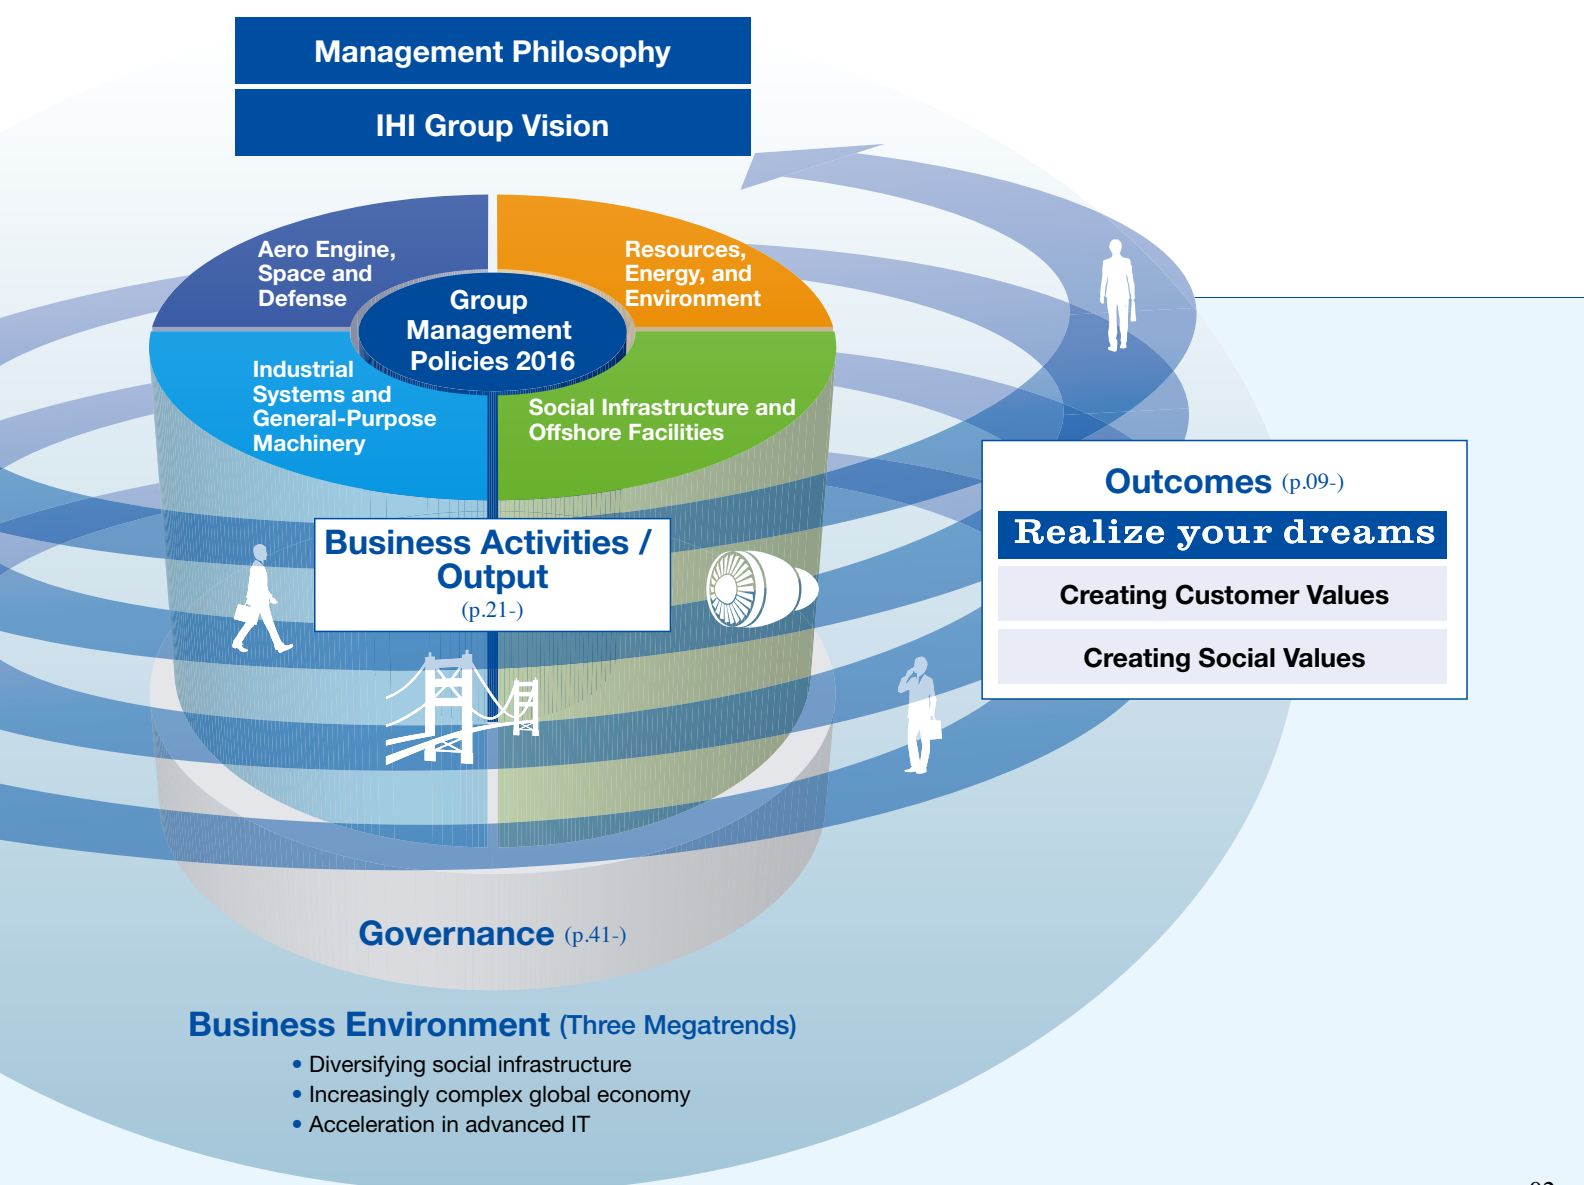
Management Philosophy

IHI Group Vision

Aero Engine, Space and Defense

Resources, Energy, and Environment

Group Management Policies 2016

Industrial Systems and General-Purpose Machinery

Social Infrastructure and Offshore Facilities

Business Activities / Output (p.21-)

Outcomes (p.09-)

Realize your dreams

Creating Customer Values

Creating Social Values

Governance (p.41-)

Business Environment (Three Megatrends)

• Diversifying social infrastructure
• Increasingly complex global economy
• Acceleration in advanced IT